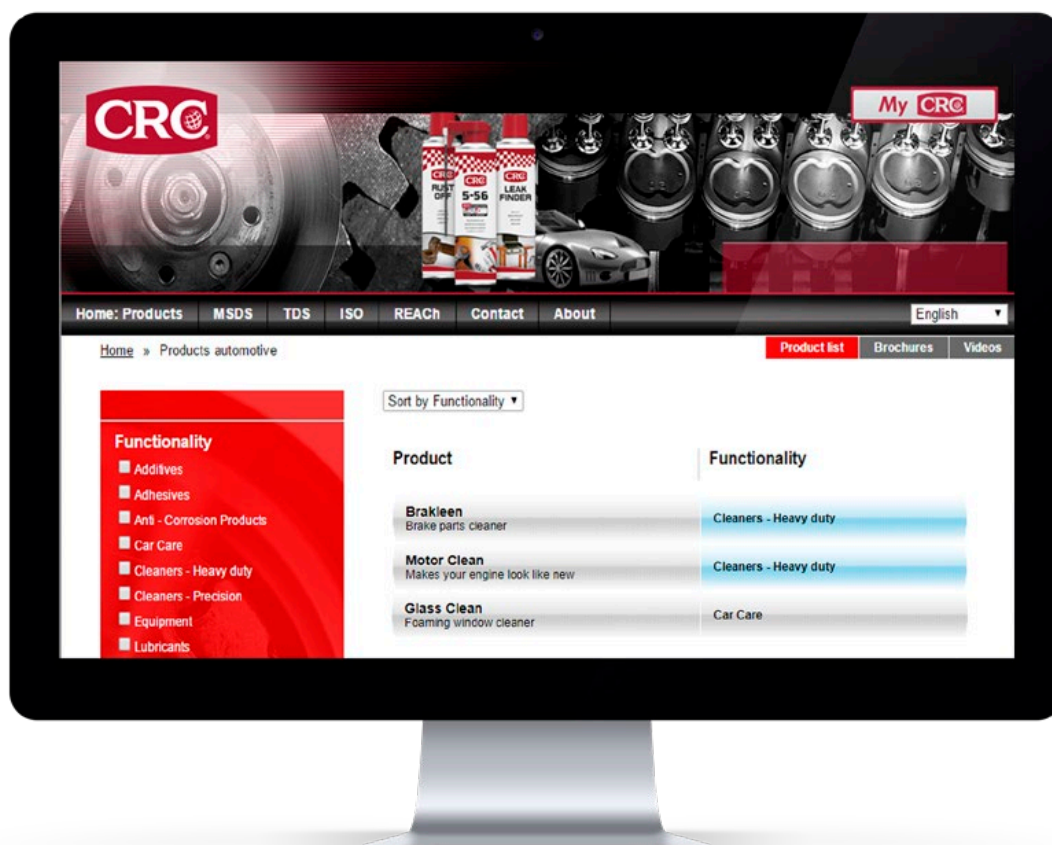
CRC

My CRC

CRC RUST OFF
CRC 5-56
CRC LEAK FINDER

Home: Products | MSDS | TDS | ISO | REACh | Contact | About

English

Home » Products automotive

Product list | Brochures | Videos

Sort by Functionality

Functionality
Additives
Adhesives
Anti - Corrosion Products
Car Care
Cleaners - Heavy duty
Cleaners - Precision
Equipment
Lubricants

| Product | Functionality |
|---|---|
| Brakleen<br>Brake parts cleaner | Cleaners - Heavy duty |
| Motor Clean<br>Makes your engine look like new | Cleaners - Heavy duty |
| Glass Clean<br>Foaming window cleaner | Car Care |